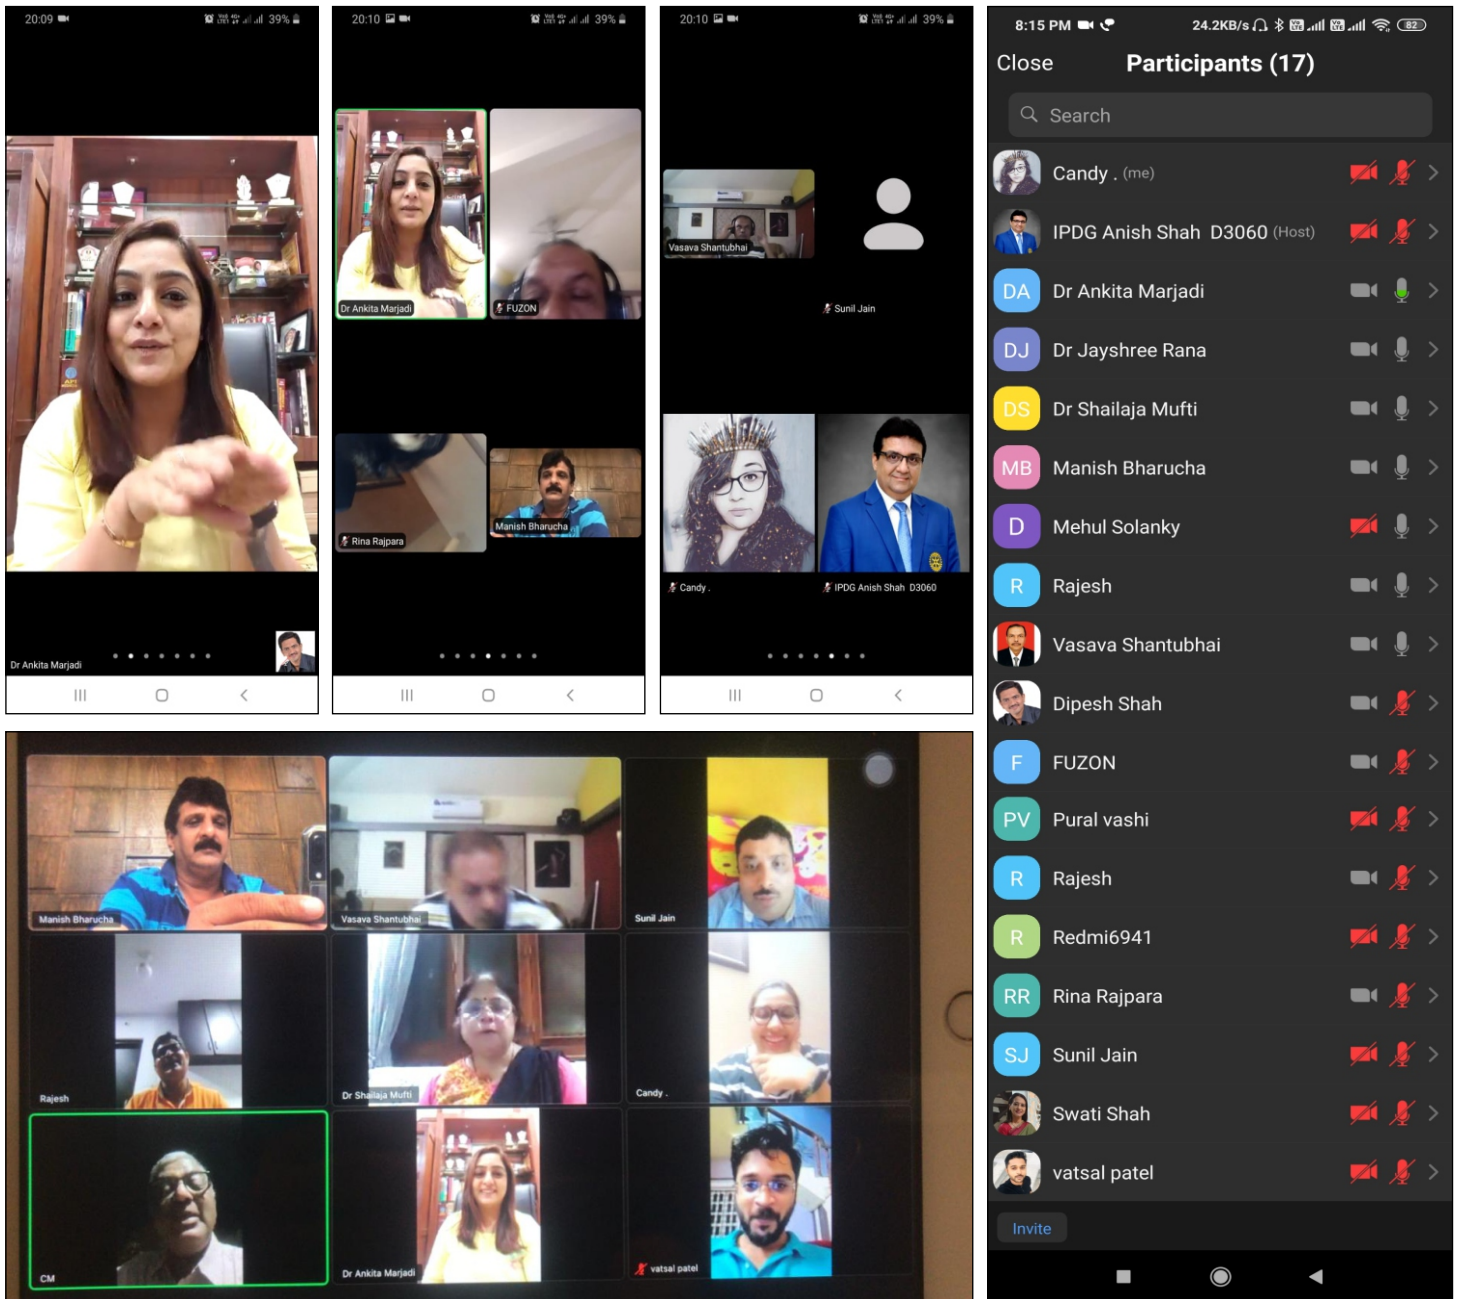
20:09 39%

Dr Ankita Marjadi

20:10 39%

Dr Ankita Marjadi

FUZON

Rina Rajpara

Manish Bharucha

20:10 39%

Vasava Shantubhai

Sunil Jain

Candy .

IPDG Anish Shah D3060

8:15 PM 24.2KB/s 82

Close Participants (17)

Search

Candy . (me)

IPDG Anish Shah D3060 (Host)

DA Dr Ankita Marjadi

DJ Dr Jayshree Rana

DS Dr Shailaja Mufti

MB Manish Bharucha

D Mehul Solanky

R Rajesh

Vasava Shantubhai

Dipesh Shah

F FUZON

PV Pural vashi

R Rajesh

R Redmi6941

RR Rina Rajpara

SJ Sunil Jain

Swati Shah

vatsal patel

Invite

Manish Bharucha

Vasava Shantubhai

Sunil Jain

Rajesh

Dr Shailaja Mufti

Candy .

CM

Dr Ankita Marjadi

vatsal patel